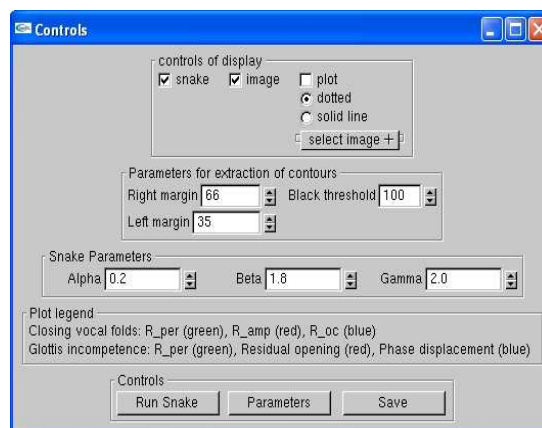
Controls

controls of display
snake
image
plot
dotted
solid line
select image +

Parameters for extraction of contours
Right margin 66
Black threshold 100
Left margin 35

Snake Parameters
Alpha 0.2
Beta 1.8
Gamma 2.0

Plot legend
Closing vocal folds: R_per (green), R_amp (red), R_oc (blue)
Glottis incompetence: R_per (green), Residual opening (red), Phase displacement (blue)

Controls
Run Snake
Parameters
Save